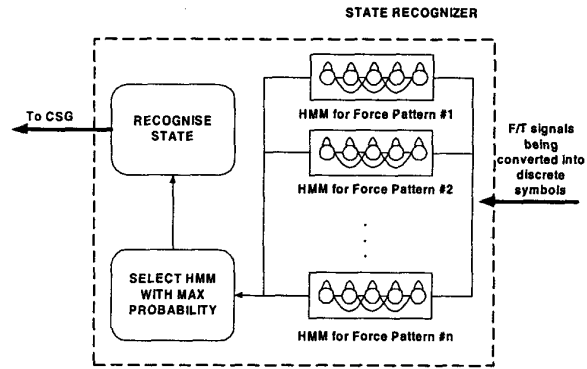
STATE RECOGNIZER

To CSG

RECOGNISE STATE

HMM for Force Pattern #1

HMM for Force Pattern #2

SELECT HMM WITH MAX PROBABILITY

HMM for Force Pattern #n

F/T signals being converted into discrete symbols